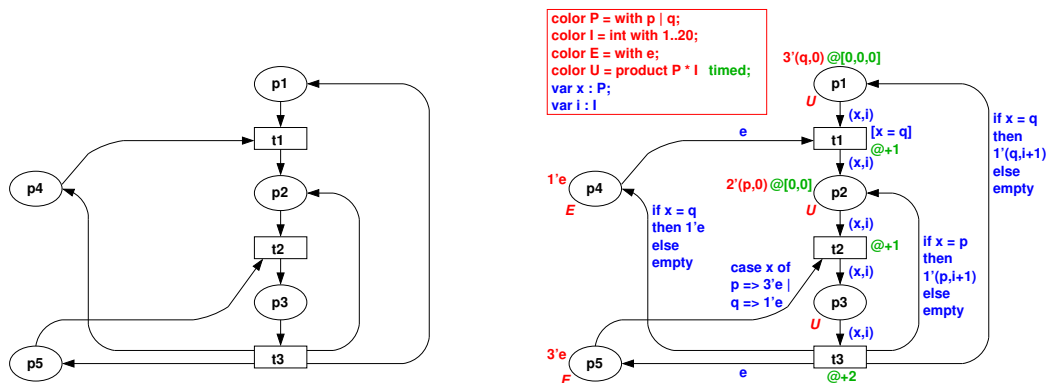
p1
t1
p4
p2
t2
p3
p5
t3

color P = with p | q;
color I = int with 1..20;
color E = with e;
color U = product P * I timed;
var x : P;
var i : I

3'(q,0) @[0,0,0]
p1
U
(x,i)
e
t1
[x = q]
@+1
(x,i)
if x = q
then
1'(q,i+1)
else
empty
1'e
p4
E
2'(p,0) @[0,0]
p2
U
if x = q
then 1'e
else
empty
(x,i)
t2
@+1
if x = p
then
1'(p,i+1)
else
empty
case x of
p => 3'e |
q => 1'e
(x,i)
p3
U
(x,i)
3'e
p5
E
t3
e
@+2